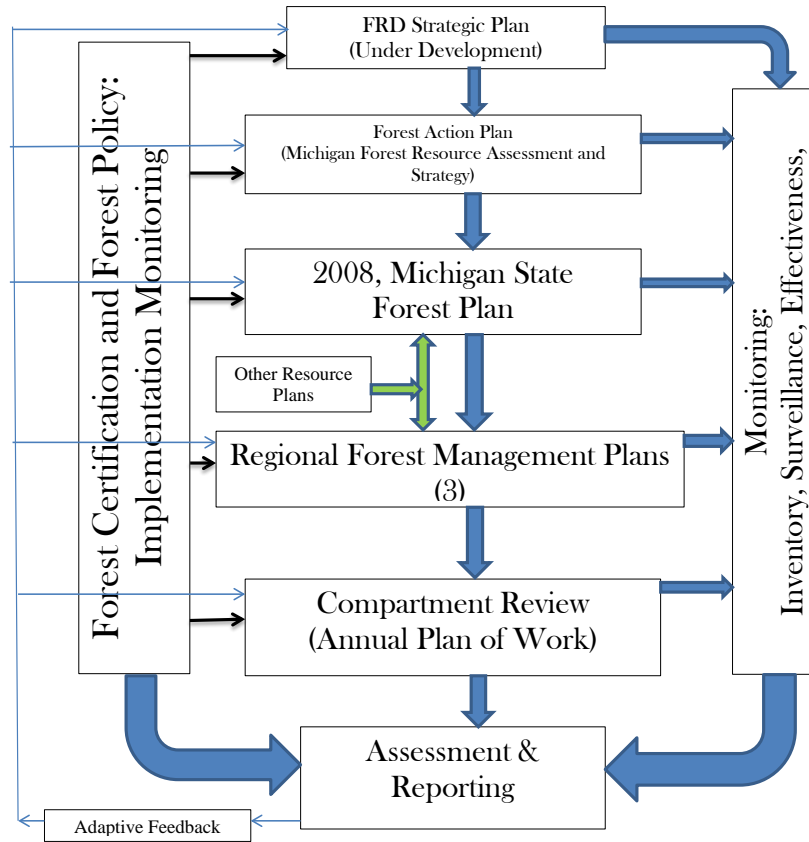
Forest Certification and Forest Policy: Implementation Monitoring

FRD Strategic Plan
(Under Development)

Forest Action Plan
(Michigan Forest Resource Assessment and Strategy)

2008, Michigan State Forest Plan

Other Resource Plans

Regional Forest Management Plans (3)

Compartment Review
(Annual Plan of Work)

Monitoring:
Inventory, Surveillance, Effectiveness,

Assessment & Reporting

Adaptive Feedback